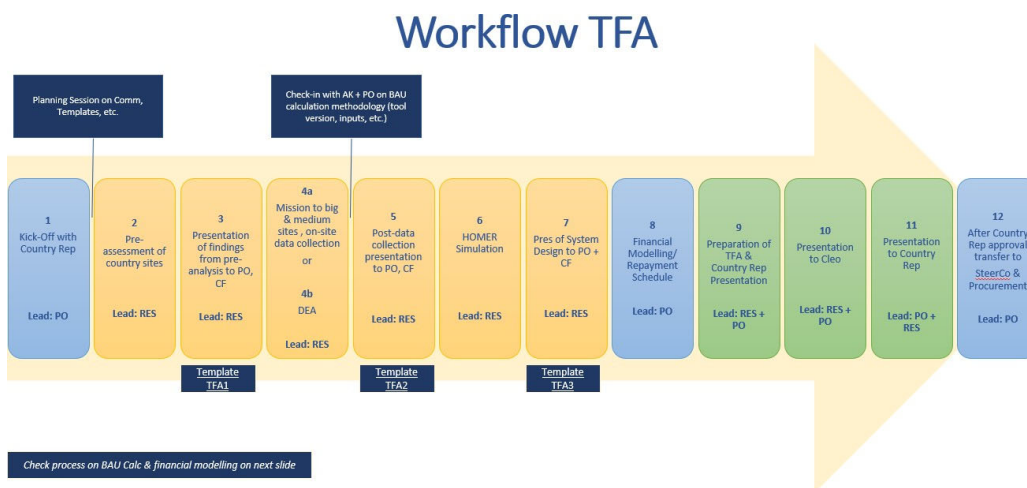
Workflow TFA

Planning Session on Comm, Templates, etc.

Check-in with AK + PO on BAU calculation methodology (tool version, inputs, etc.)

1
Kick-Off with Country Rep

Lead: PO

2
Pre-assessment of country sites

Lead: RES

3
Presentation of findings from pre-analysis to PO, CF

Lead: RES

Template TFA1

4a
Mission to big & medium sites , on-site data collection

or

4b
DEA

Lead: RES

5
Post-data collection presentation to PO, CF

Lead: RES

Template TFA2

6
HOMER Simulation

Lead: RES

7
Pres of System Design to PO + CF

Lead: RES

Template TFA3

8
Financial Modelling/ Repayment Schedule

Lead: PO

9
Preparation of TFA & Country Rep Presentation

Lead: RES + PO

10
Presentation to Cleo

Lead: RES + PO

11
Presentation to Country Rep

Lead: PO + RES

12
After Country Rep approval transfer to SteerCo & Procurement

Lead: PO

Check process on BAU Calc & financial modelling on next slide